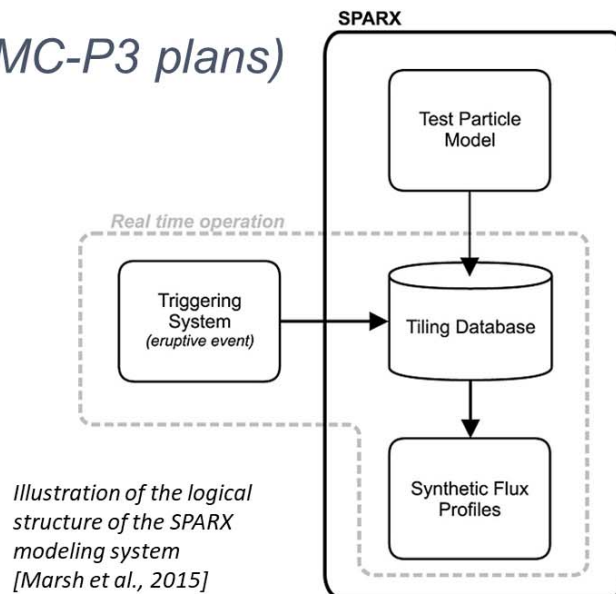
MC-P3 plans)

SPARX

Test Particle Model

Real time operation

Triggering System (eruptive event)

Tiling Database

Synthetic Flux Profiles

Illustration of the logical structure of the SPARX modeling system [Marsh et al., 2015]